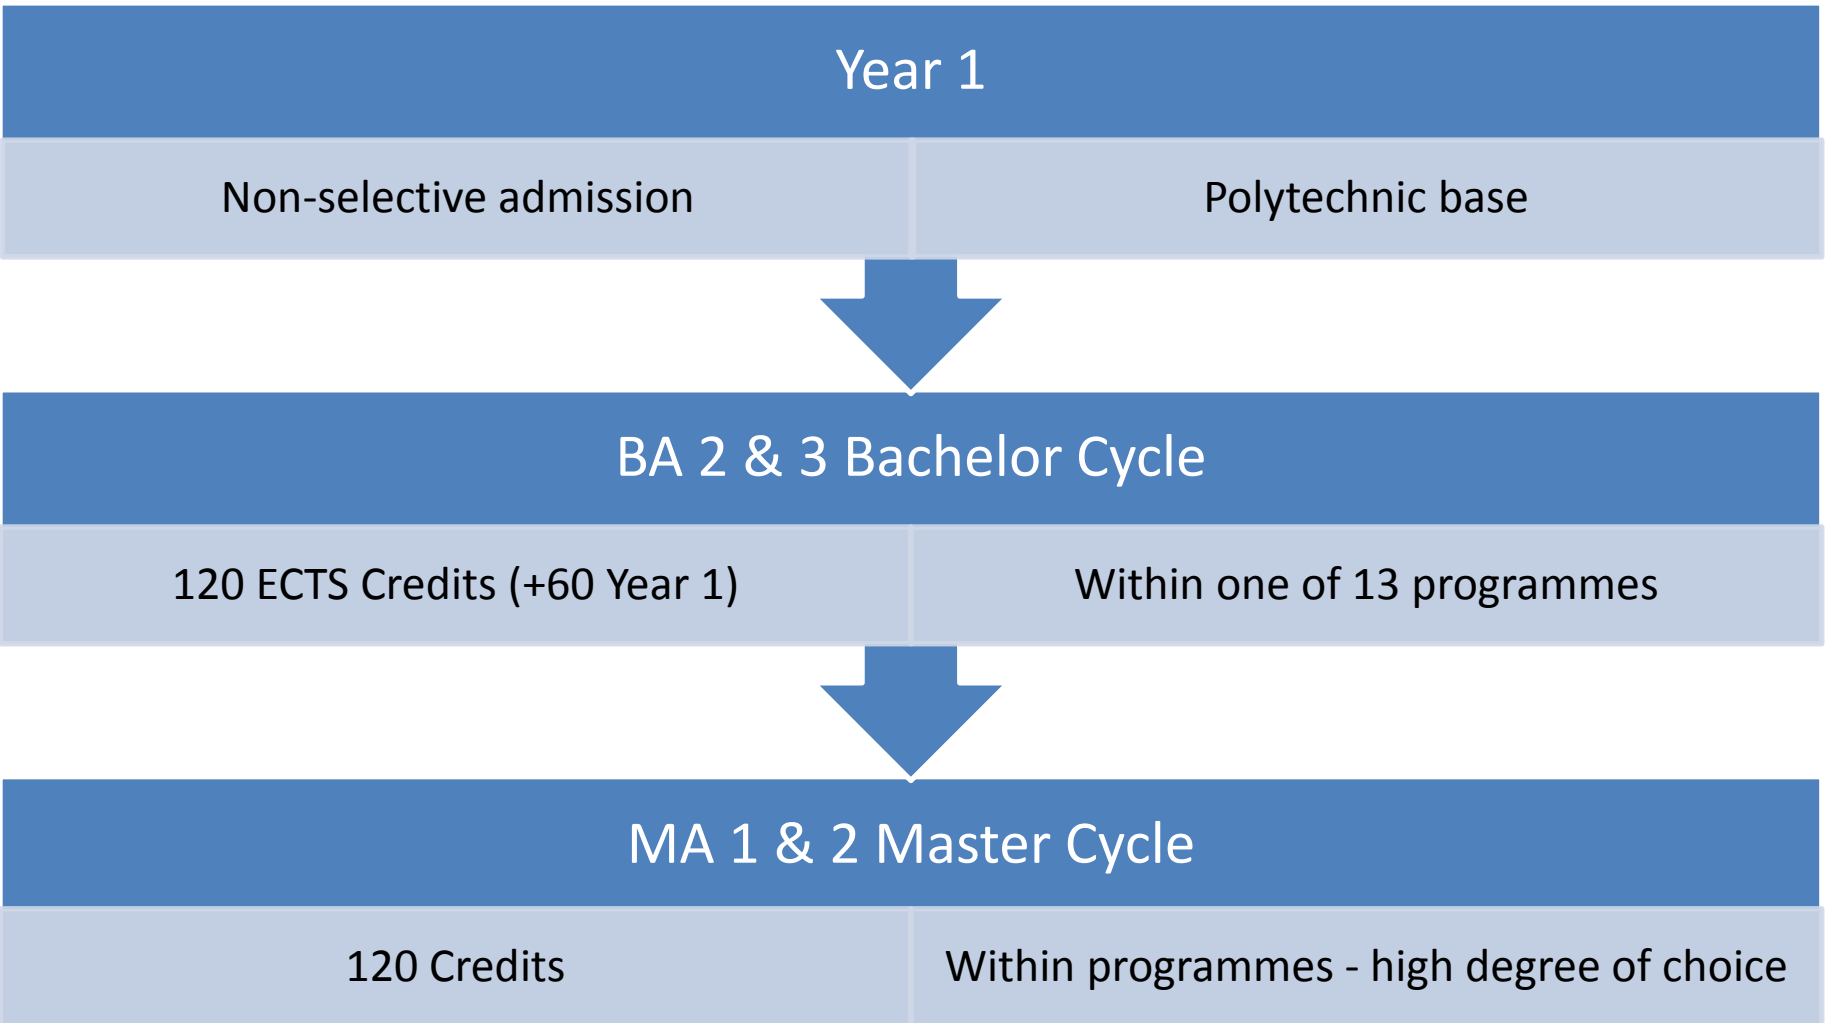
Year 1

Non-selective admission

Polytechnic base

BA 2 & 3 Bachelor Cycle

120 ECTS Credits (+60 Year 1)

Within one of 13 programmes

MA 1 & 2 Master Cycle

120 Credits

Within programmes - high degree of choice